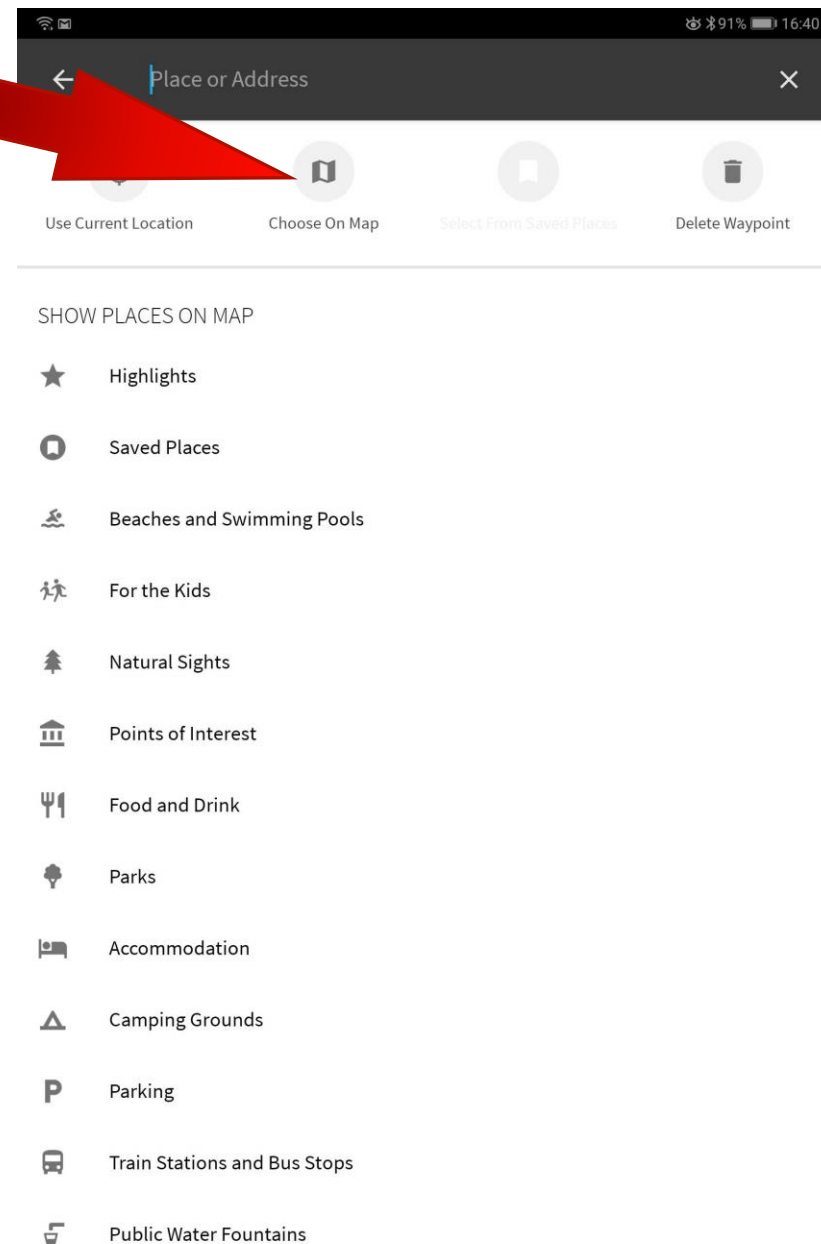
91% 16:40

Place or Address

Use Current Location

Choose On Map

Select From Saved Places

Delete Waypoint

SHOW PLACES ON MAP

Highlights

Saved Places

Beaches and Swimming Pools

For the Kids

Natural Sights

Points of Interest

Food and Drink

Parks

Accommodation

Camping Grounds

P

Parking

Train Stations and Bus Stops

Public Water Fountains